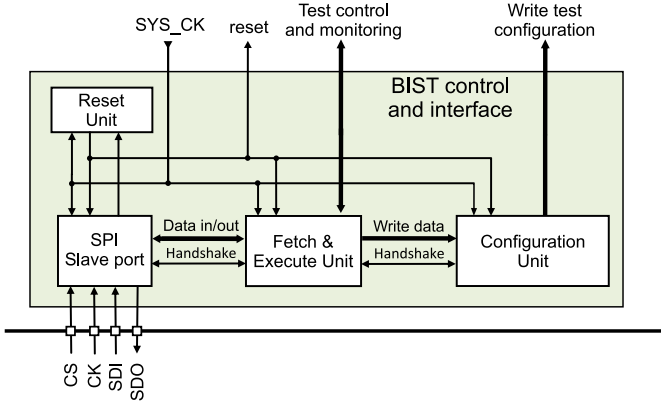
SYS_CK
reset
Test control and monitoring
Write test configuration
BIST control and interface
Reset Unit
SPI Slave port
Data in/out
Handshake
Fetch & Execute Unit
Write data
Handshake
Configuration Unit
CS
CK
SDI
SDO